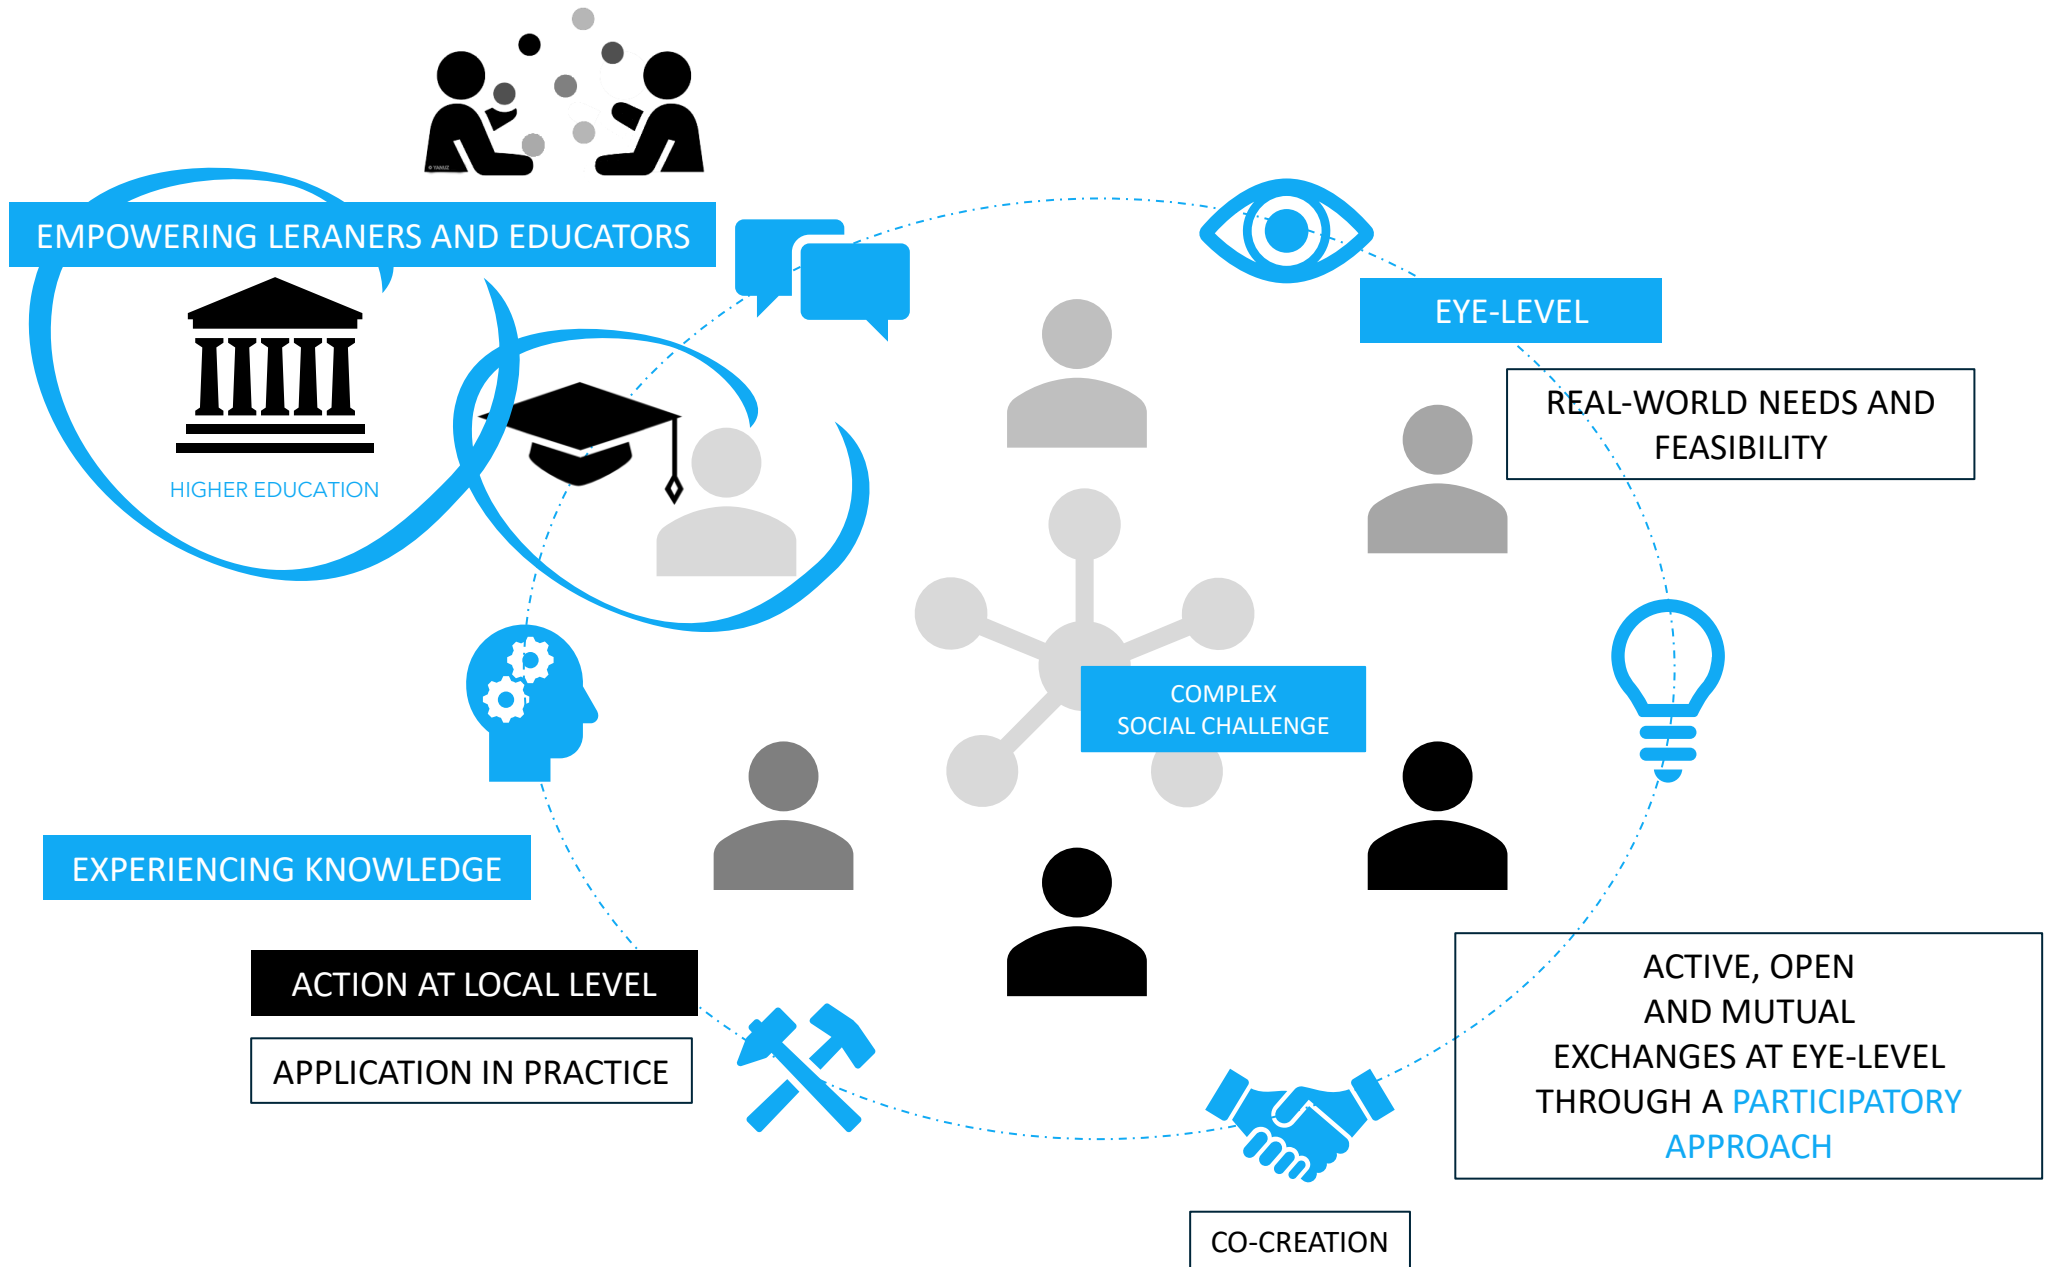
EMPOWERING LERANERS AND EDUCATORS

HIGHER EDUCATION

EYE-LEVEL

REAL-WORLD NEEDS AND FEASIBILITY

COMPLEX SOCIAL CHALLENGE

EXPERIENCING KNOWLEDGE

ACTION AT LOCAL LEVEL

APPLICATION IN PRACTICE

ACTIVE, OPEN AND MUTUAL EXCHANGES AT EYE-LEVEL THROUGH A PARTICIPATORY APPROACH

CO-CREATION